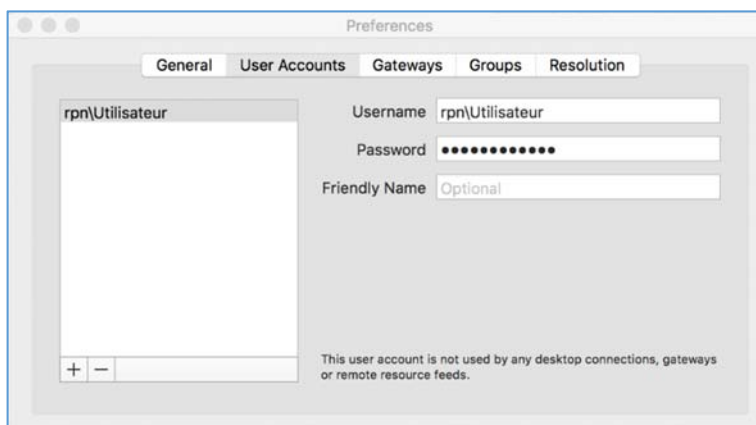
Preferences

General | User Accounts | Gateways | Groups | Resolution

rpn\Utilisateur

Username rpn\Utilisateur

Password ••••••••••••

Friendly Name Optional

+ −

This user account is not used by any desktop connections, gateways or remote resource feeds.